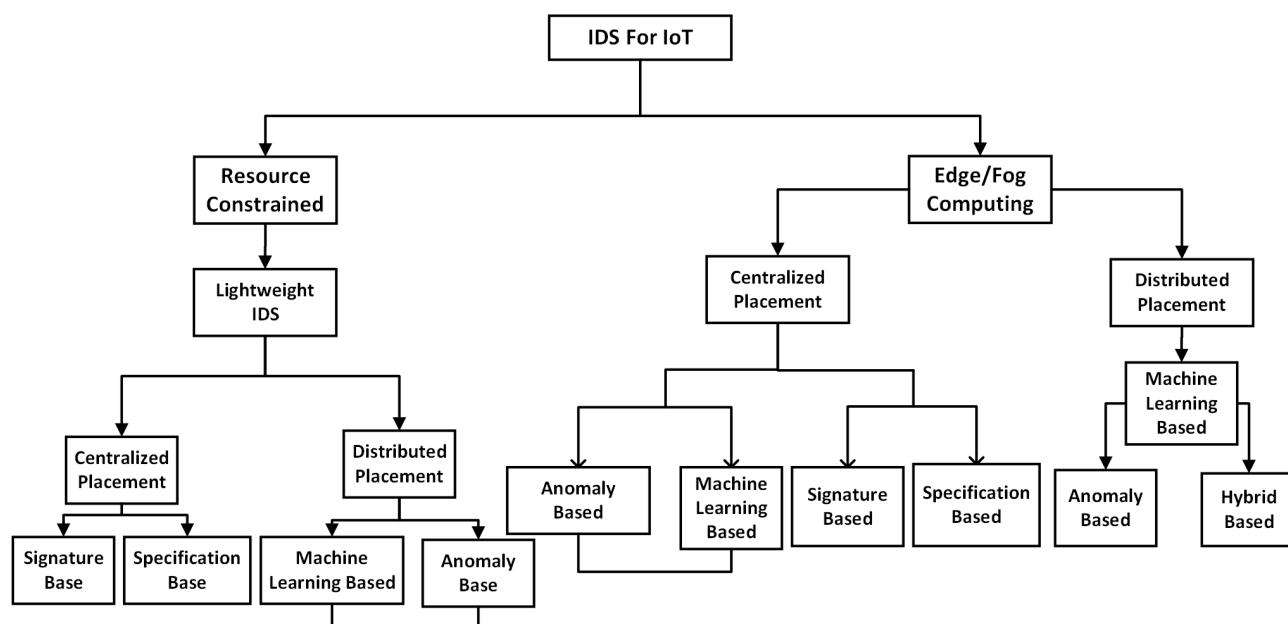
IDS For IoT

Resource Constrained

Edge/Fog Computing

Lightweight IDS

Centralized Placement

Distributed Placement

Centralized Placement

Distributed Placement

Machine Learning Based

Anomaly Based

Machine Learning Based

Signature Based

Specification Based

Anomaly Based

Hybrid Based

Signature Base

Specification Base

Machine Learning Based

Anomaly Base